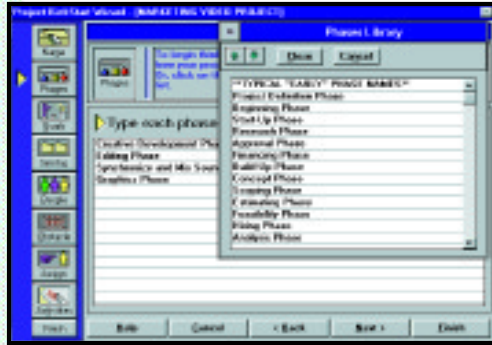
Project KickStart Wizard - [MARKETING VIDEO PROJECT]

Phases Library

Done | Cancel

**TYPICAL "EARLY" PHASE NAMES**
Project Definition Phase
Beginning Phase
Start-Up Phase
Research Phase
Approval Phase
Financing Phase
Build-Up Phase
Concept Phase
Scoping Phase
Estimating Phase
Feasibility Phase
Rising Phase
Analysis Phase

Goals
Phases
Goals
Issues
People
Schedule
Assign
Schedule
Finish

Phases

To begin your project, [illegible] ... or, click on th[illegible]

Type each phase

Creative Development Pha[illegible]
Editing Phase
Synchronize and Mix Soun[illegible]
Graphics Phase

Help | Cancel | < Back | Next > | Finish